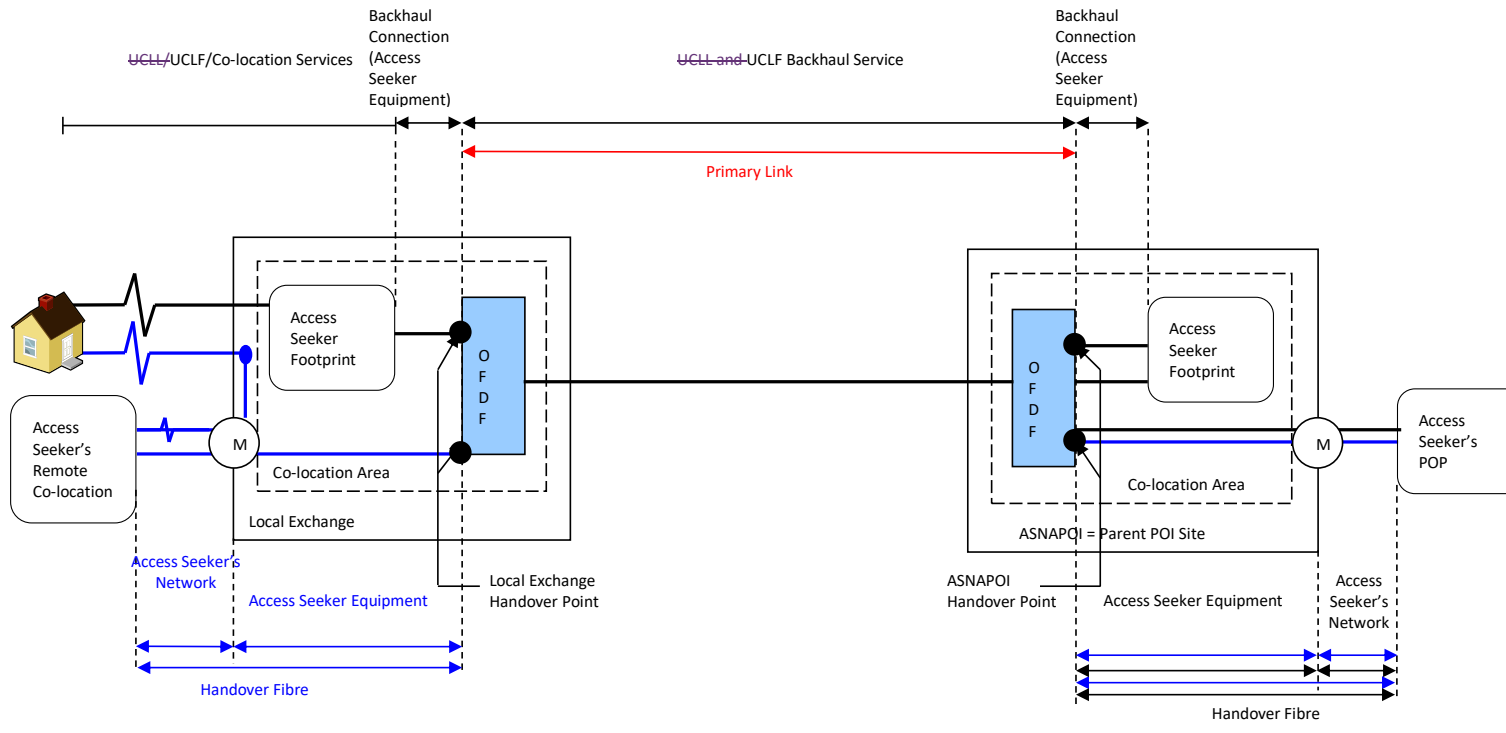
UCLL/UCLF/Co-location Services

Backhaul Connection (Access Seeker Equipment)

UCLL and UCLF Backhaul Service

Backhaul Connection (Access Seeker Equipment)

Primary Link

Access Seeker Footprint

O F D F

M

Access Seeker's Remote Co-location

Co-location Area

Local Exchange

O F D F

Access Seeker Footprint

M

Access Seeker's POP

Co-location Area

ASNAPOI = Parent POI Site

Access Seeker's Network

Access Seeker Equipment

Local Exchange Handover Point

ASNAPOI Handover Point

Access Seeker Equipment

Access Seeker's Network

Handover Fibre

Handover Fibre